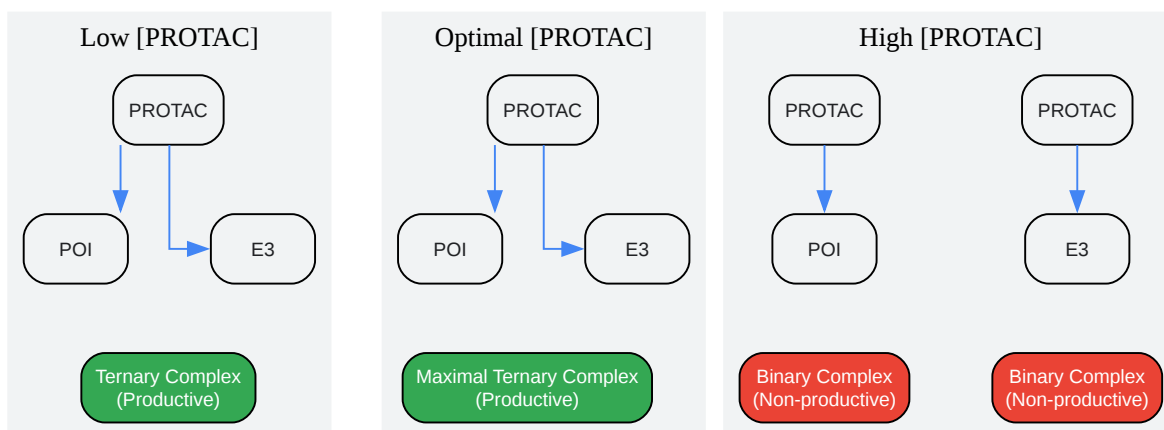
Low [PROTAC]

PROTAC

POI

E3

Ternary Complex (Productive)

Optimal [PROTAC]

PROTAC

POI

E3

Maximal Ternary Complex (Productive)

High [PROTAC]

PROTAC

POI

PROTAC

E3

Binary Complex (Non-productive)

Binary Complex (Non-productive)